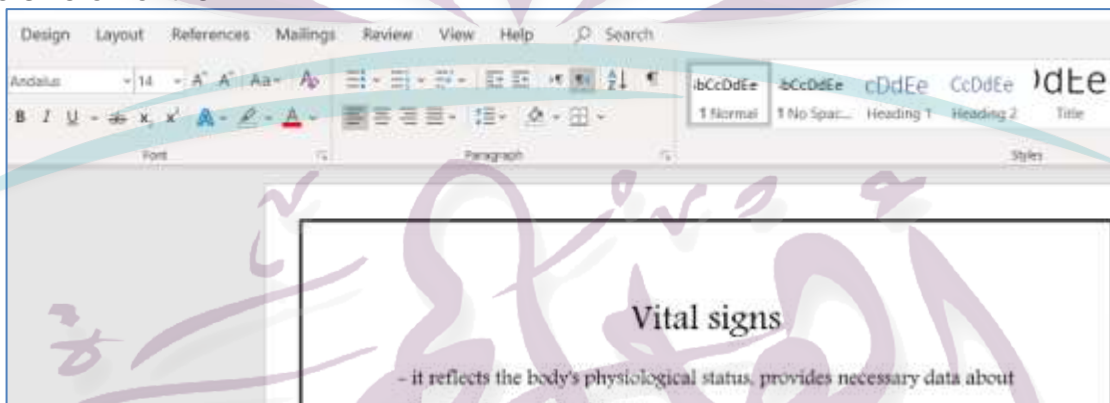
Design Layout References Mailings Review View Help Search

Andalus 14 A A Aa

B I U x x A A

Font

Paragraph

AaBbCcDdEe 1 Normal
AaBbCcDdEe 1 No Spac...
AaBbCcDdEe Heading 1
AaBbCcDdEe Heading 2
AaBbCcDdEe Title

Styles

Vital signs

- it reflects the body's physiological status, provides necessary data about